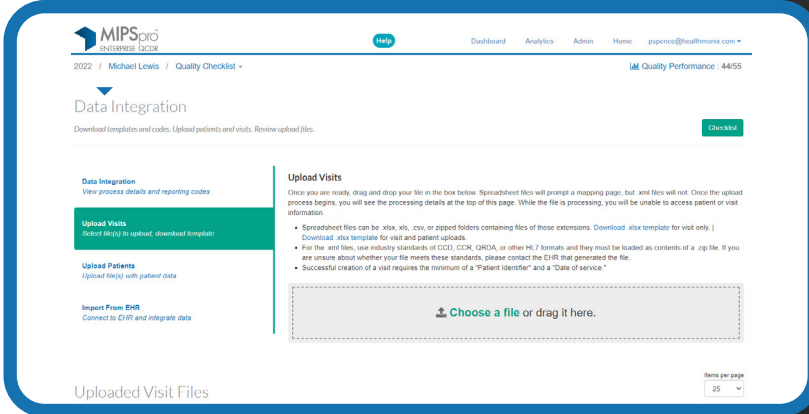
MIPSpro
ENTERPRISE QCDR

Help

Dashboard Analytics Admin Home ppence@healthmonix.com

2022 / Michael Lewis / Quality Checklist

Quality Performance : 44/55

Data Integration

Download templates and codes. Upload patients and visits. Review upload files.

Checklist

Data Integration
View process details and reporting codes

Upload Visits
Select file(s) to upload, download template

Upload Patients
Upload file(s) with patient data

Import From EHR
Connect to EHR and integrate data

Upload Visits

Once you are ready, drag and drop your file in the box below. Spreadsheet files will prompt a mapping page, but .xml files will not. Once the upload process begins, you will see the processing details at the top of this page. While the file is processing, you will be unable to access patient or visit information.

- Spreadsheet files can be .xlsx, xls, .csv, or zipped folders containing files of those extensions. Download .xlsx template for visit only. | Download .xlsx template for visit and patient uploads.
- For the .xml files, use industry standards of CCD, CCR, QRDA, or other HL7 formats and they must be loaded as contents of a .zip file. If you are unsure about whether your file meets these standards, please contact the EHR that generated the file.
- Successful creation of a visit requires the minimum of a "Patient Identifier" and a "Date of service."

Choose a file or drag it here.

Uploaded Visit Files

Items per page
25